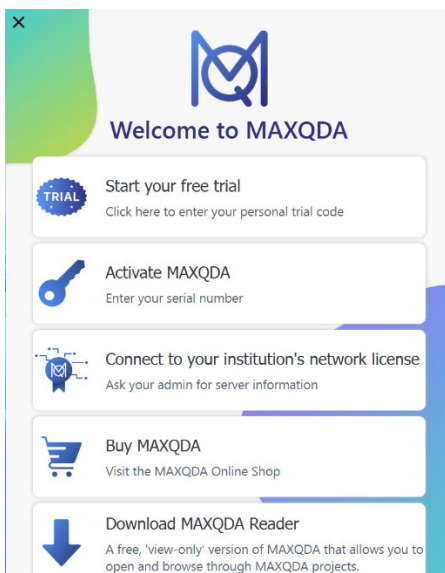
×

Welcome to MAXQDA

TRIAL
Start your free trial
Click here to enter your personal trial code

Activate MAXQDA
Enter your serial number

Connect to your institution's network license
Ask your admin for server information

Buy MAXQDA
Visit the MAXQDA Online Shop

Download MAXQDA Reader
A free, 'view-only' version of MAXQDA that allows you to open and browse through MAXQDA projects.